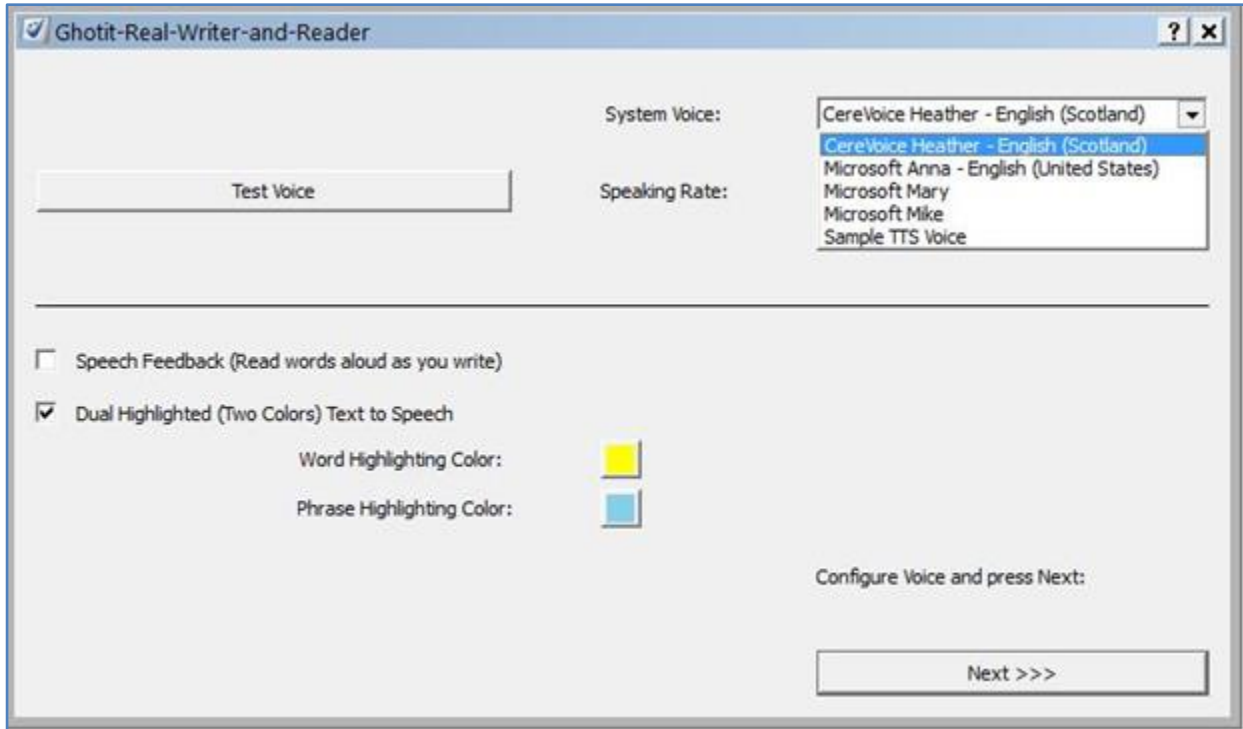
Ghotit-Real-Writer-and-Reader

? ×

System Voice:

CereVoice Heather - English (Scotland)

CereVoice Heather - English (Scotland)
Microsoft Anna - English (United States)
Microsoft Mary
Microsoft Mike
Sample TTS Voice

Test Voice

Speaking Rate:

Speech Feedback (Read words aloud as you write)

Dual Highlighted (Two Colors) Text to Speech

Word Highlighting Color:

Phrase Highlighting Color:

Configure Voice and press Next:

Next >>>